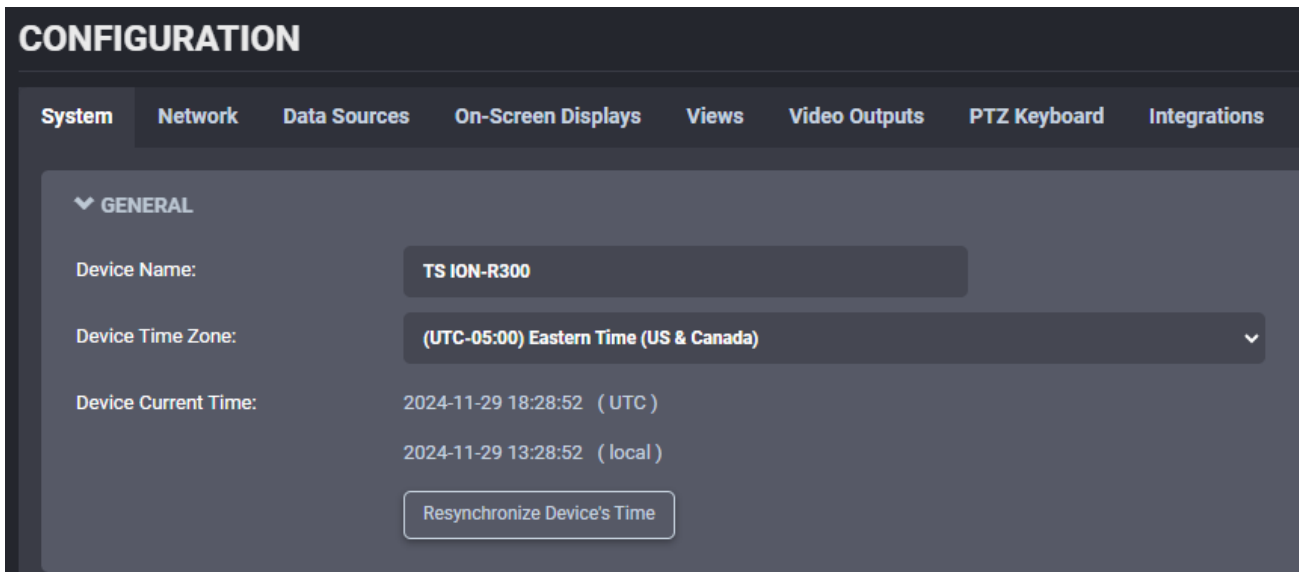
CONFIGURATION

System Network Data Sources On-Screen Displays Views Video Outputs PTZ Keyboard Integrations

GENERAL

Device Name: TS ION-R300

Device Time Zone: (UTC-05:00) Eastern Time (US & Canada)

Device Current Time: 2024-11-29 18:28:52 ( UTC )

2024-11-29 13:28:52 ( local )

Resynchronize Device's Time